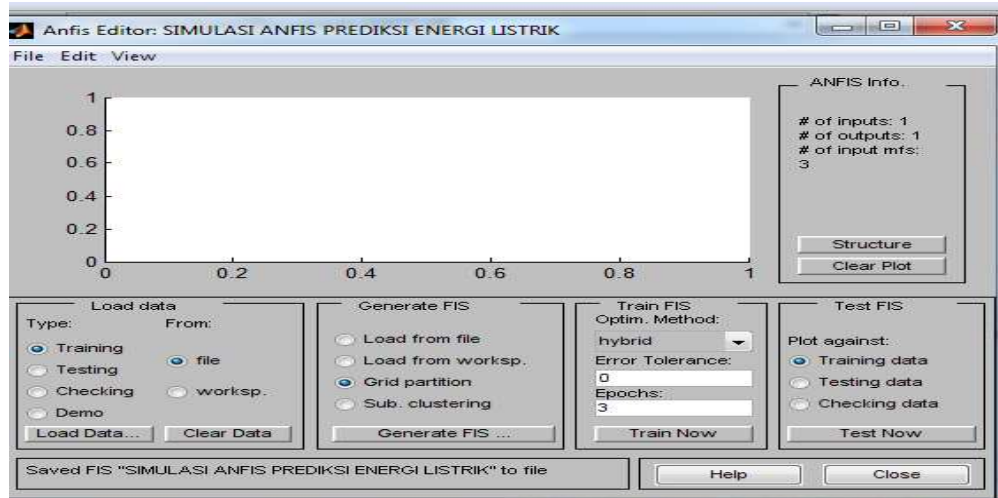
Anfis Editor: SIMULASI ANFIS PREDIKSI ENERGI LISTRIK

File Edit View

1
0.8
0.6
0.4
0.2
0
0 0.2 0.4 0.6 0.8 1

ANFIS Info.

# of inputs: 1
# of outputs: 1
# of input mfs:
3

Structure
Clear Plot

Load data
Type:
Training
Testing
Checking
Demo
From:
file
worksp.
Load Data...
Clear Data

Generate FIS
Load from file
Load from worksp.
Grid partition
Sub. clustering
Generate FIS ...

Train FIS
Optim. Method:
hybrid
Error Tolerance:
0
Epochs:
3
Train Now

Test FIS
Plot against:
Training data
Testing data
Checking data
Test Now

Saved FIS "SIMULASI ANFIS PREDIKSI ENERGI LISTRIK" to file

Help
Close